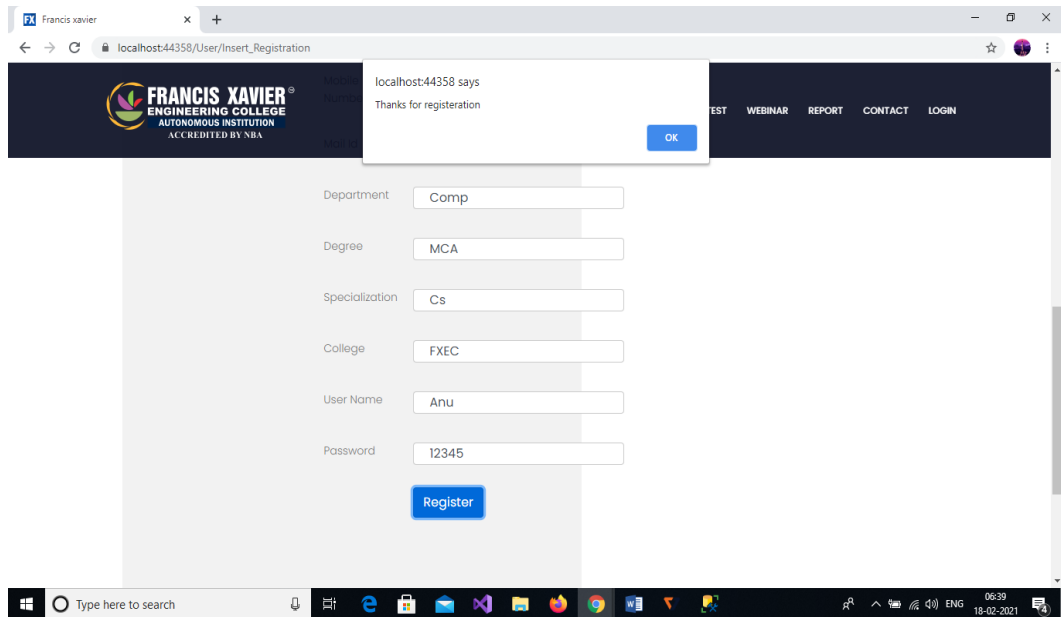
FX Francis xavier × +

localhost:44358/User/Insert_Registration

FRANCIS XAVIER ®
ENGINEERING COLLEGE
AUTONOMOUS INSTITUTION
ACCREDITED BY NBA

Mobile Number

Mail ID

localhost:44358 says
Thanks for registeration
OK

TEST WEBINAR REPORT CONTACT LOGIN

Department Comp

Degree MCA

Specialization Cs

College FXEC

User Name Anu

Password 12345

Register

Type here to search

ENG 06:39 18-02-2021